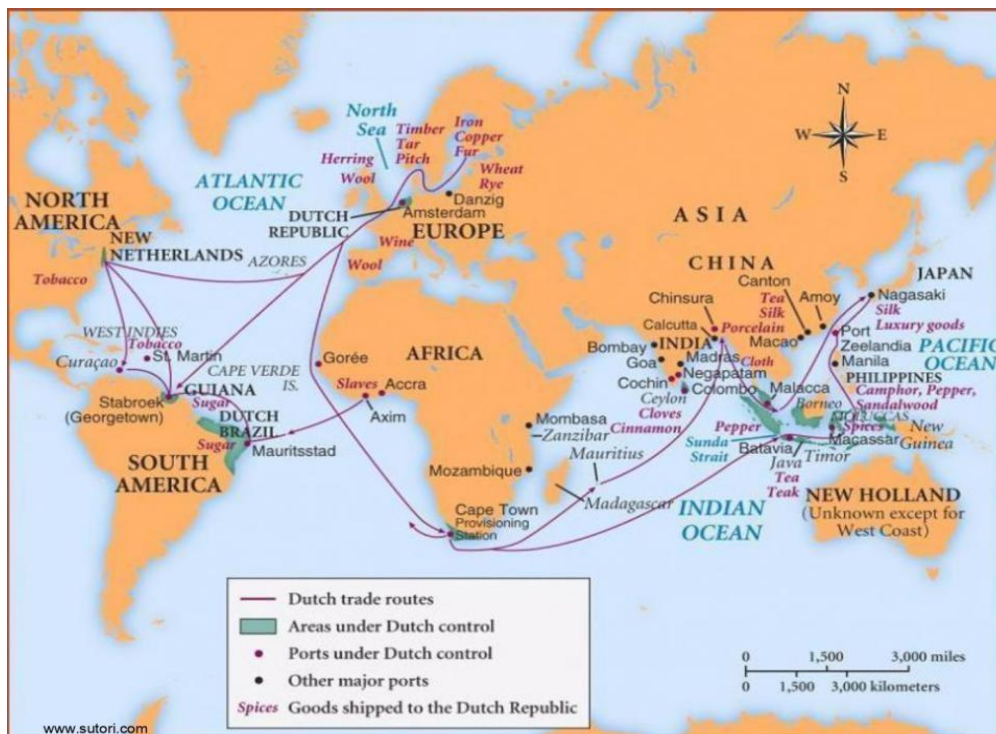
N
W
E
S

North Sea
Timber
Tar
Pitch
Iron
Copper
Fur
Herring
Wool
Wheat
Rye
Danzig
ATLANTIC OCEAN
Amsterdam
DUTCH REPUBLIC
EUROPE
Wine
Wool
NORTH AMERICA
NEW NETHERLANDS
AZORES
Tobacco
ASIA
CHINA
JAPAN
Canton
Amoy
Nagasaki
Tea
Silk
Silk
Luxury goods
Chinsura
Porcelain
Macao
Port Zeelandia
PACIFIC OCEAN
Calcutta
INDIA
Bombay
Goa
Madras
Cloth
Manila
PHILIPPINES
Negapatam
Cochin
Colombo
Ceylon
Malacca
Borneo
Camphor, Pepper, Sandalwood
MOLUCCAS
Spices
Cloves
Cinnamon
Pepper
Sunda Strait
Batavia
Macassar
Java
Timor
New Guinea
Tea
Teak
WEST INDIES
Tobacco
Curaçao
St. Martin
GUIANA
Stabroek (Georgetown)
Sugar
CAPE VERDE IS.
Gorée
AFRICA
Slaves
Accra
Axim
DUTCH BRAZIL
Sugar
Mauritsstad
SOUTH AMERICA
Mombasa
Zanzibar
Mauritius
Mozambique
Madagascar
Cape Town Provisioning Station
INDIAN OCEAN
NEW HOLLAND
(Unknown except for West Coast)

Dutch trade routes
Areas under Dutch control
Ports under Dutch control
Other major ports
Spices Goods shipped to the Dutch Republic

0 1,500 3,000 miles
0 1,500 3,000 kilometers

www.sutori.com